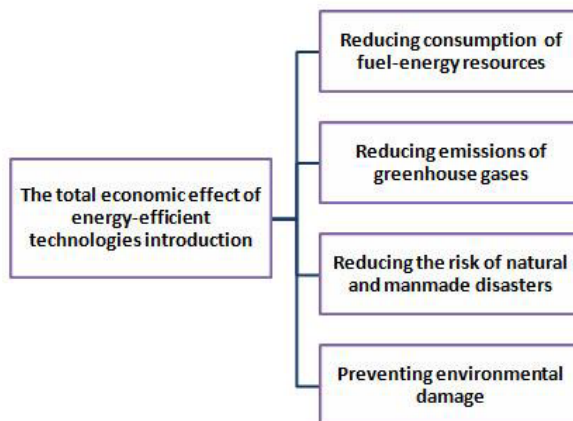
The total economic effect of energy-efficient technologies introduction

Reducing consumption of fuel-energy resources

Reducing emissions of greenhouse gases

Reducing the risk of natural and manmade disasters

Preventing environmental damage